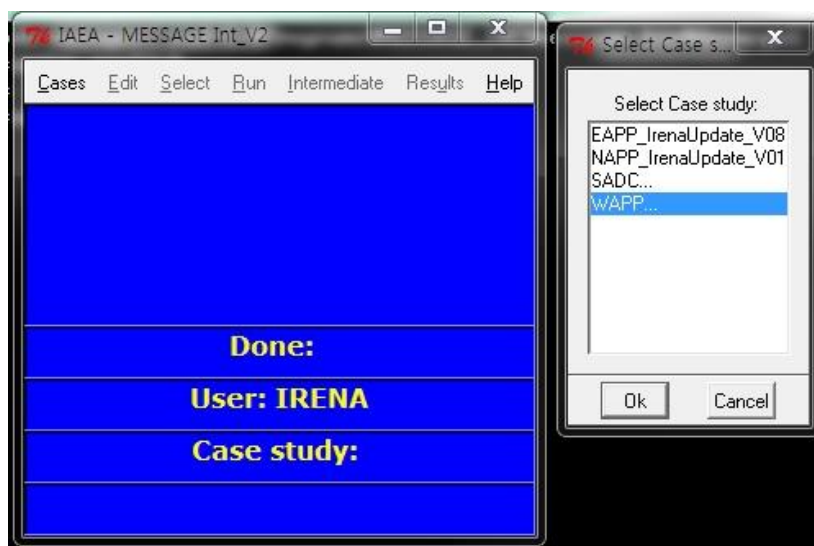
IAEA - MESSAGE Int_V2

Cases Edit Select Run Intermediate Results Help

Done:

User: IRENA

Case study:

Select Case s...

Select Case study:

EAPP_IrenaUpdate_V08
NAPP_IrenaUpdate_V01
SADC...
WAPP...

Ok Cancel